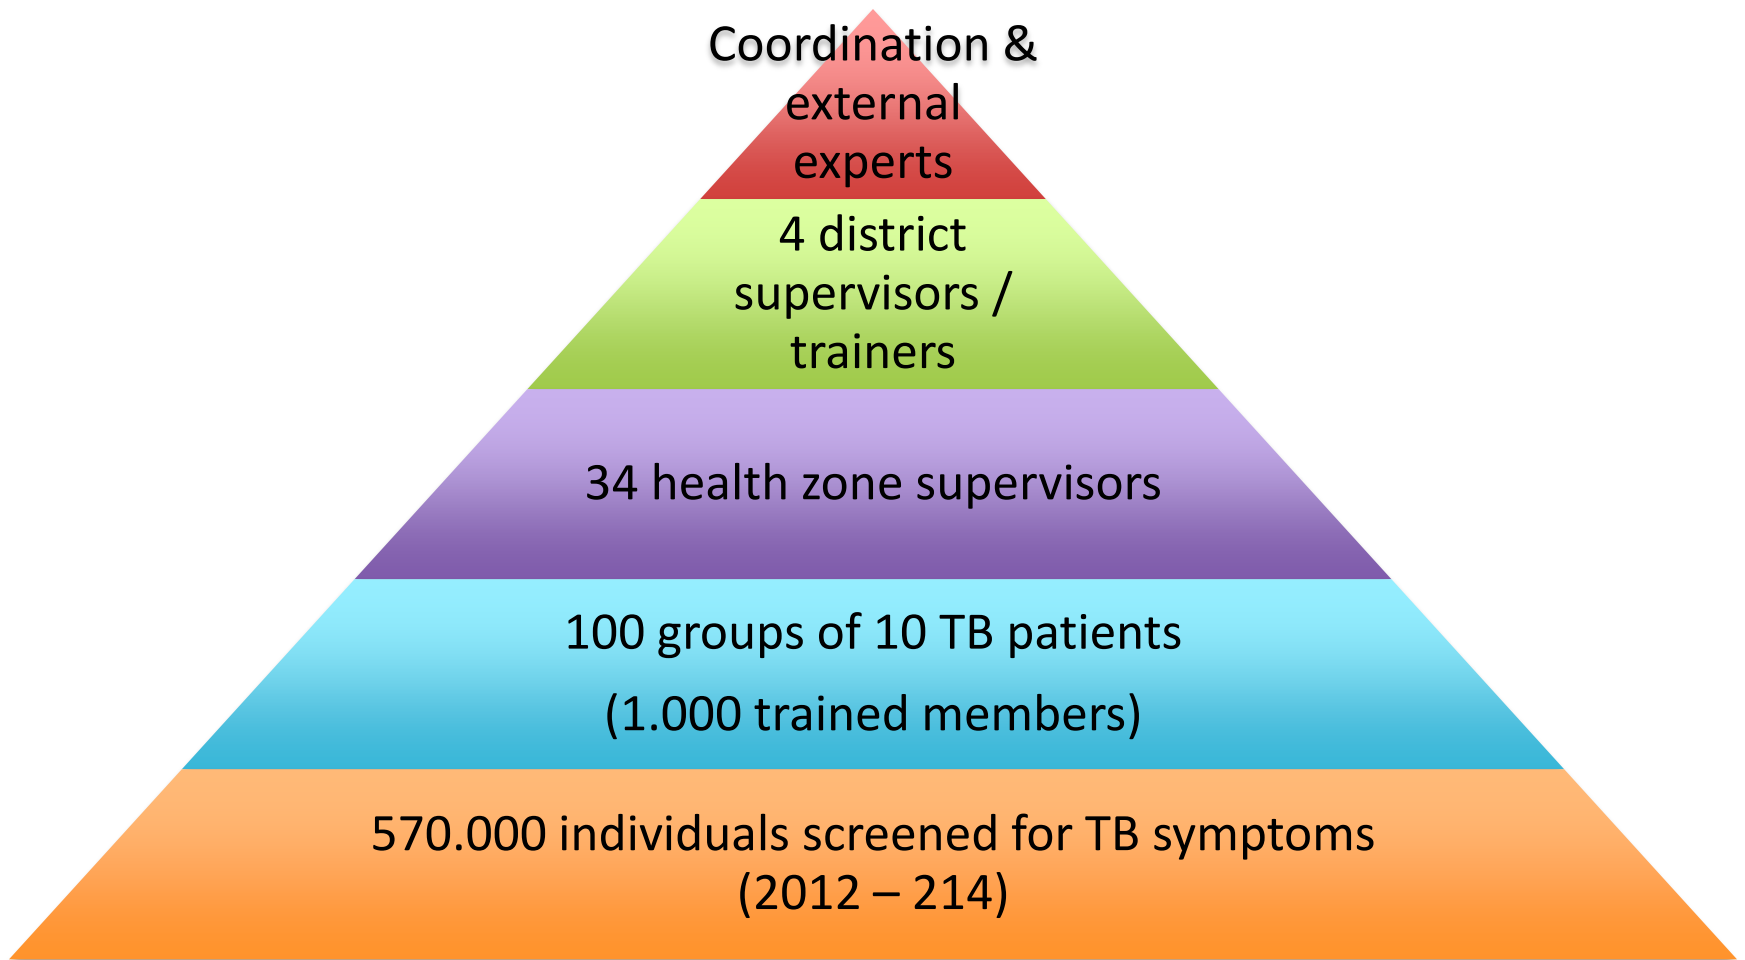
Coordination & external experts

4 district supervisors / trainers

34 health zone supervisors

100 groups of 10 TB patients

(1.000 trained members)

570.000 individuals screened for TB symptoms (2012 – 214)